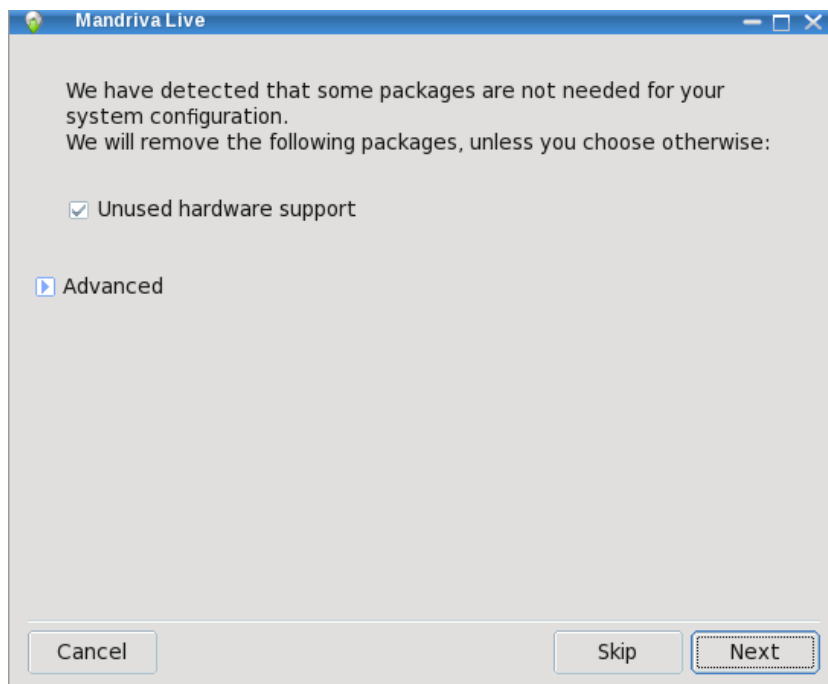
Mandriva Live

We have detected that some packages are not needed for your system configuration.
We will remove the following packages, unless you choose otherwise:

Unused hardware support

Advanced

Cancel

Skip

Next